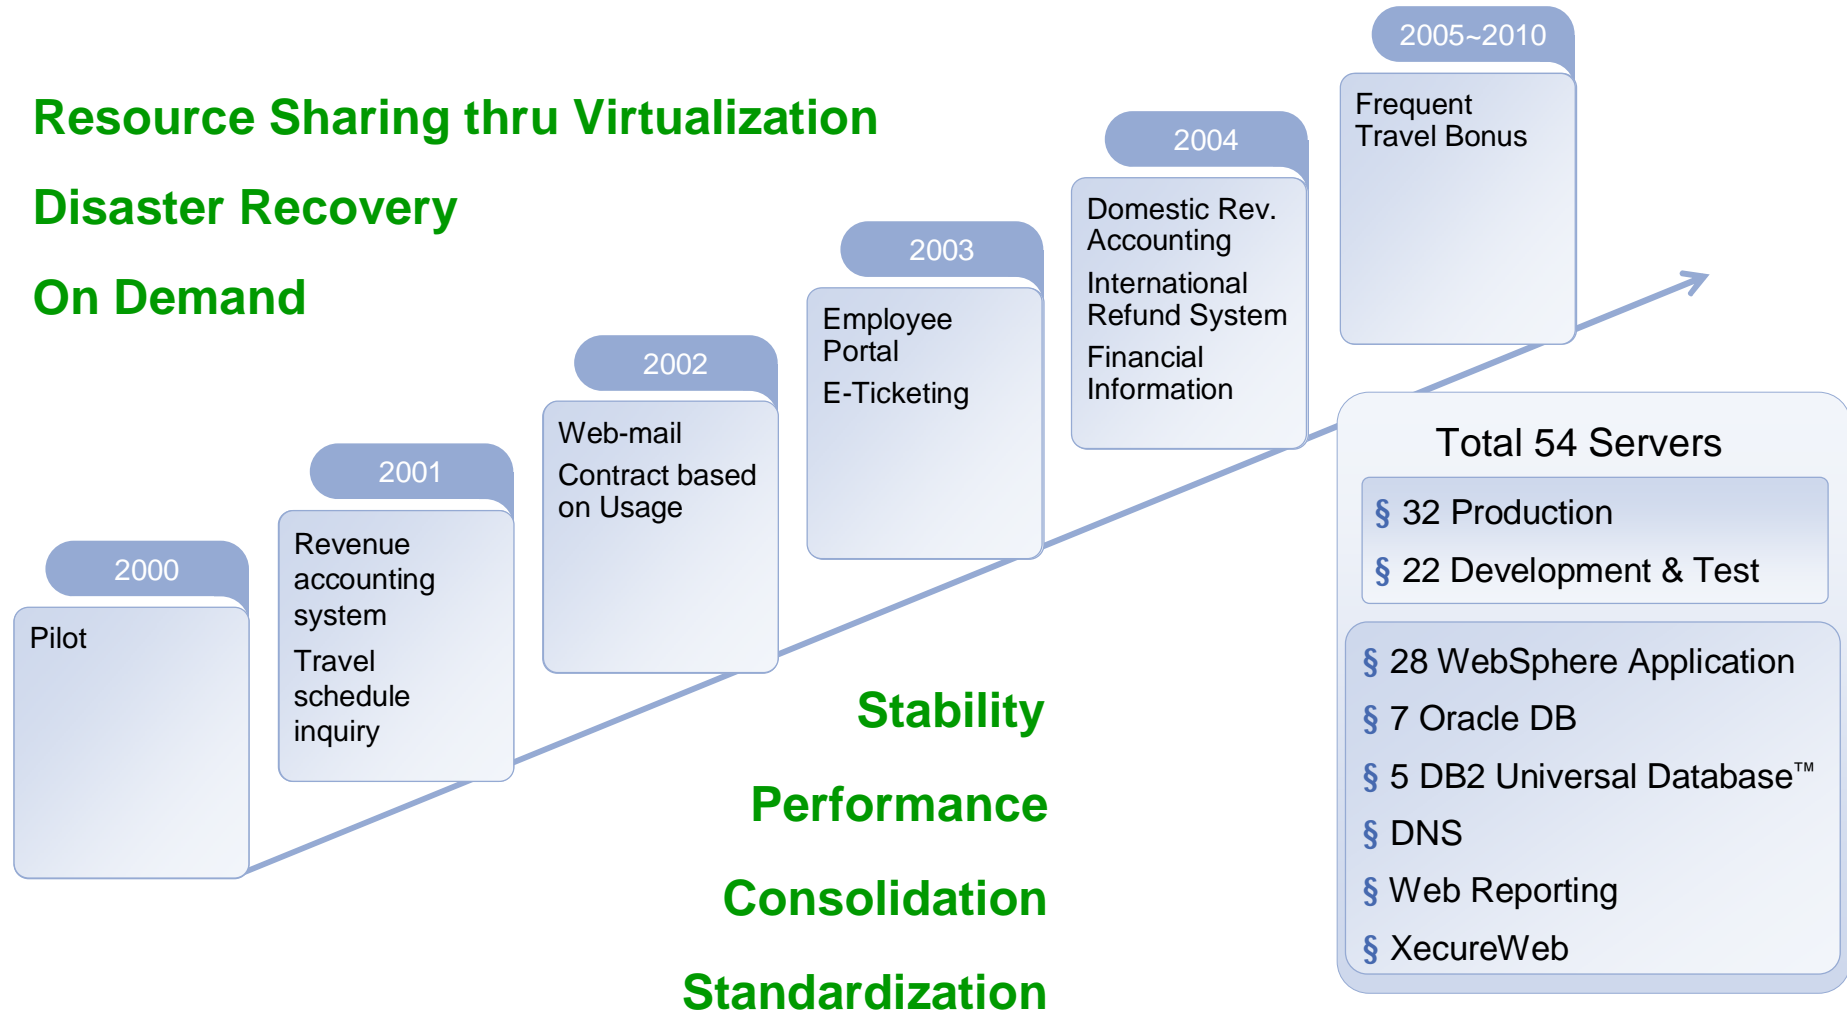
Resource Sharing thru Virtualization

Disaster Recovery

On Demand

2000

Pilot

2001

Revenue accounting system

Travel schedule inquiry

2002

Web-mail

Contract based on Usage

2003

Employee Portal

E-Ticketing

2004

Domestic Rev. Accounting

International Refund System

Financial Information

2005~2010

Frequent Travel Bonus

Stability

Performance

Consolidation

Standardization

Total 54 Servers

§ 32 Production

§ 22 Development & Test

§ 28 WebSphere Application

§ 7 Oracle DB

§ 5 DB2 Universal Database™

§ DNS

§ Web Reporting

§ XecureWeb